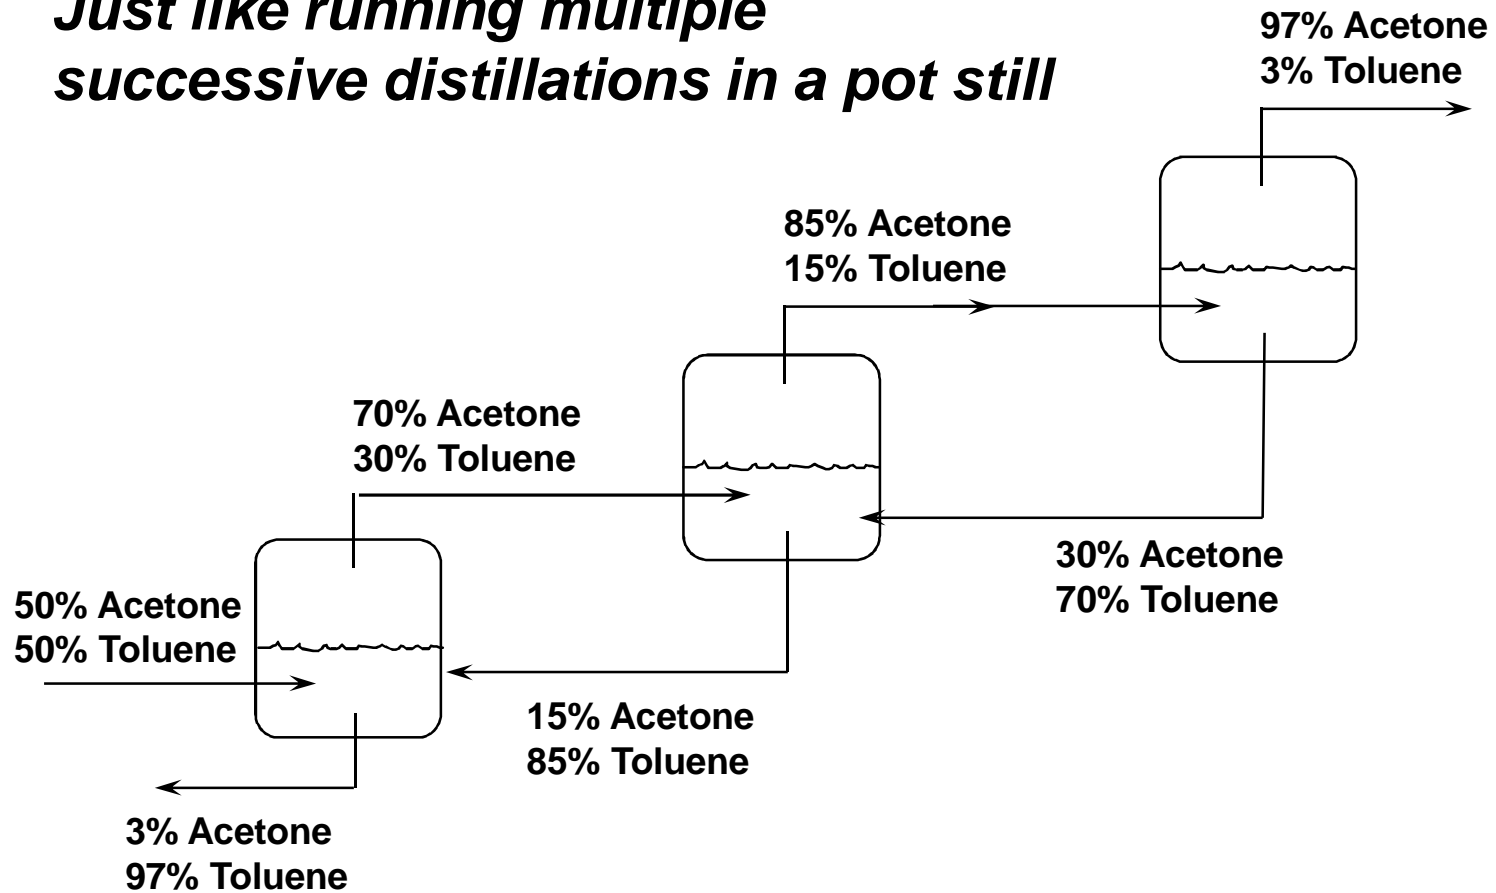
Just like running multiple successive distillations in a pot still

97% Acetone
3% Toluene

85% Acetone
15% Toluene

70% Acetone
30% Toluene

30% Acetone
70% Toluene

50% Acetone
50% Toluene

15% Acetone
85% Toluene

3% Acetone
97% Toluene